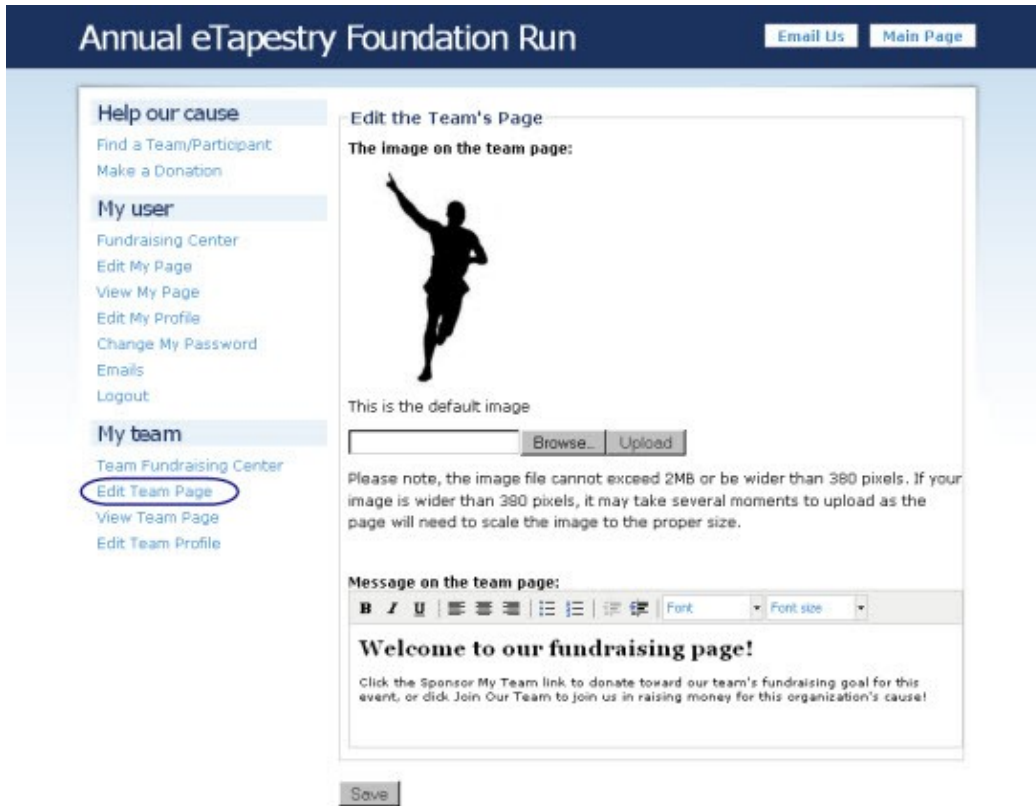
Annual eTapestry Foundation Run

Email Us Main Page

Help our cause

Find a Team/Participant
Make a Donation

My user

Fundraising Center
Edit My Page
View My Page
Edit My Profile
Change My Password
Emails
Logout

My team

Team Fundraising Center
Edit Team Page
View Team Page
Edit Team Profile

Edit the Team's Page

The image on the team page:

This is the default image

Browse... Upload

Please note, the image file cannot exceed 2MB or be wider than 380 pixels. If your image is wider than 380 pixels, it may take several moments to upload as the page will need to scale the image to the proper size.

Message on the team page:

B I U Font Font size

Welcome to our fundraising page!

Click the Sponsor My Team link to donate toward our team's fundraising goal for this event, or click Join Our Team to join us in raising money for this organization's cause!

Save